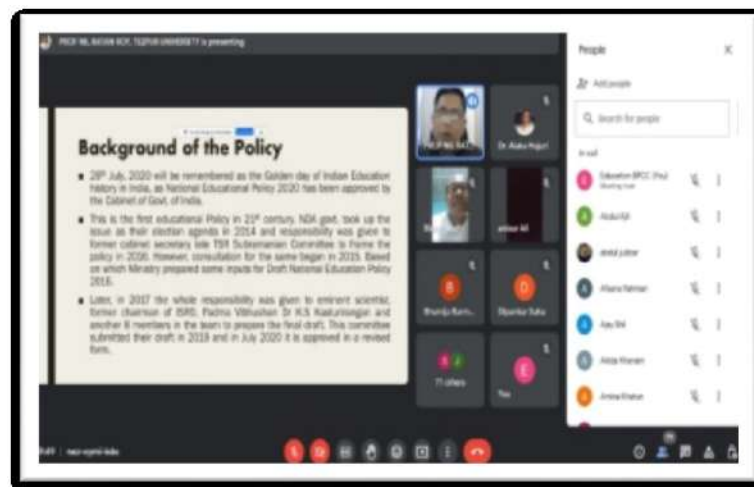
PROF NIL RATAN ROY, TEZPUR UNIVERSITY is presenting

Background of the Policy

28th July, 2020 will be remembered as the Golden day of Indian Education history in India, as National Educational Policy 2020 has been approved by the Cabinet of Govt. of India.

This is the first educational Policy in 21st century. NDA govt. took up the issue as their election agenda in 2014 and responsibility was given to former cabinet secretary late TSR Subramanian Committee to frame the policy in 2016. However, consultation for the same began in 2015. Based on which Ministry prepared some inputs for Draft National Education Policy 2016.

Later, in 2017 the whole responsibility was given to eminent scientist, former chairman of ISRO, Padma Vibhushan Dr K.S Kasturirangan and another 8 members in the team to prepare the final draft. This committee submitted their draft in 2019 and in July 2020 it is approved in a revised form.

Dr. Abdul Majid

71 others

You

People

Add people

Search for people

In call

Education (BPCC (Pro)

Abdul Ali

abdul jabbar

Afsana Rahman

Ajay Bid

Akida Khanam

Amina Khatun